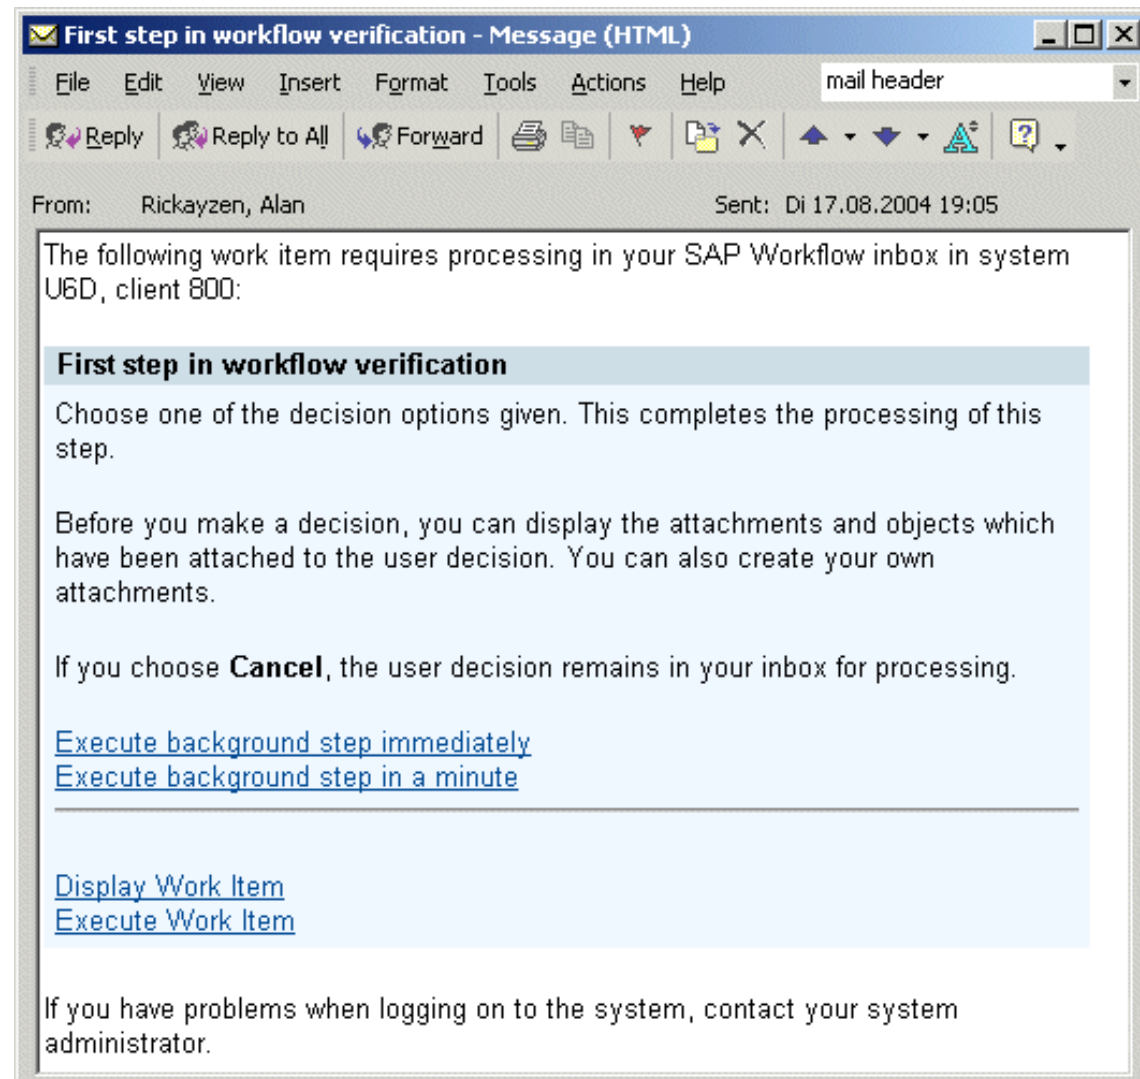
First step in workflow verification - Message (HTML)

File Edit View Insert Format Tools Actions Help mail header

Reply Reply to All Forward

From: Rickayzen, Alan Sent: Di 17.08.2004 19:05

The following work item requires processing in your SAP Workflow inbox in system U6D, client 800:

**First step in workflow verification**

Choose one of the decision options given. This completes the processing of this step.

Before you make a decision, you can display the attachments and objects which have been attached to the user decision. You can also create your own attachments.

If you choose **Cancel**, the user decision remains in your inbox for processing.

Execute background step immediately
Execute background step in a minute

Display Work Item
Execute Work Item

If you have problems when logging on to the system, contact your system administrator.